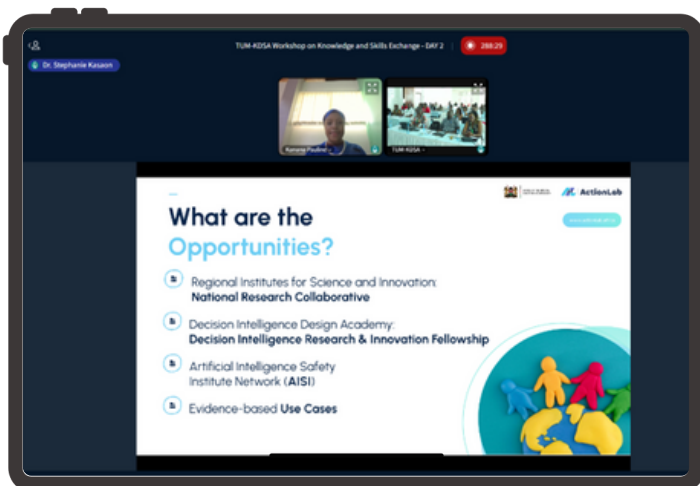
TUM-KDSA Workshop on Knowledge and Skills Exchange - DAY 2

288:29

Dr. Stephanie Kasaon

Kunana Pauline

TUM-KDSA

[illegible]

ActionLab

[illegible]

What are the Opportunities?

Regional Institutes for Science and Innovation: National Research Collaborative

Decision Intelligence Design Academy: Decision Intelligence Research & Innovation Fellowship

Artificial Intelligence Safety Institute Network (AISI)

Evidence-based Use Cases